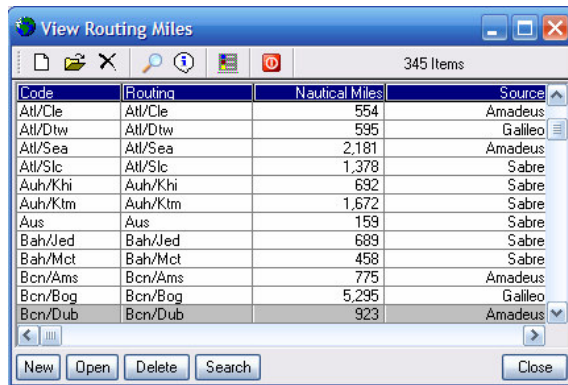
View Routing Miles

345 Items

| Code | Routing | Nautical Miles | Source |
|---|---|---|---|
| Atl/Cle | Atl/Cle | 554 | Amadeus |
| Atl/Dtw | Atl/Dtw | 595 | Galileo |
| Atl/Sea | Atl/Sea | 2,181 | Amadeus |
| Atl/Slc | Atl/Slc | 1,378 | Sabre |
| Auh/Khi | Auh/Khi | 692 | Sabre |
| Auh/Ktm | Auh/Ktm | 1,672 | Sabre |
| Aus | Aus | 159 | Sabre |
| Bah/Jed | Bah/Jed | 689 | Sabre |
| Bah/Mct | Bah/Mct | 458 | Sabre |
| Bcn/Ams | Bcn/Ams | 775 | Amadeus |
| Bcn/Bog | Bcn/Bog | 5,295 | Galileo |
| Bcn/Dub | Bcn/Dub | 923 | Amadeus |

New Open Delete Search Close